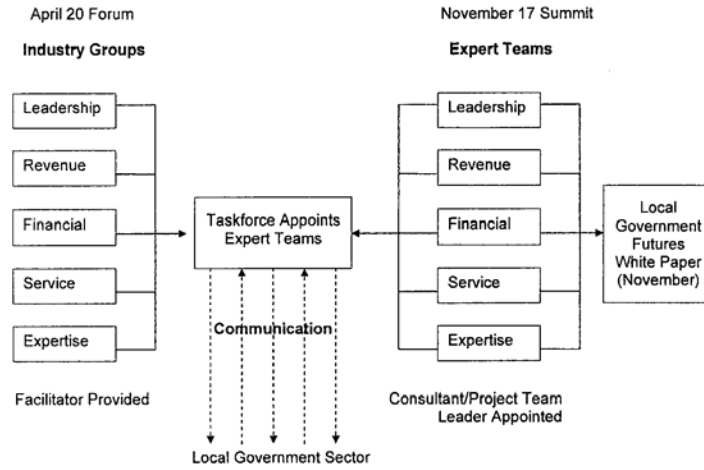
April 20 Forum

Industry Groups

Leadership

Revenue

Financial

Service

Expertise

Facilitator Provided

Taskforce Appoints Expert Teams

Communication

Local Government Sector

November 17 Summit

Expert Teams

Leadership

Revenue

Financial

Service

Expertise

Consultant/Project Team Leader Appointed

Local Government Futures White Paper (November)